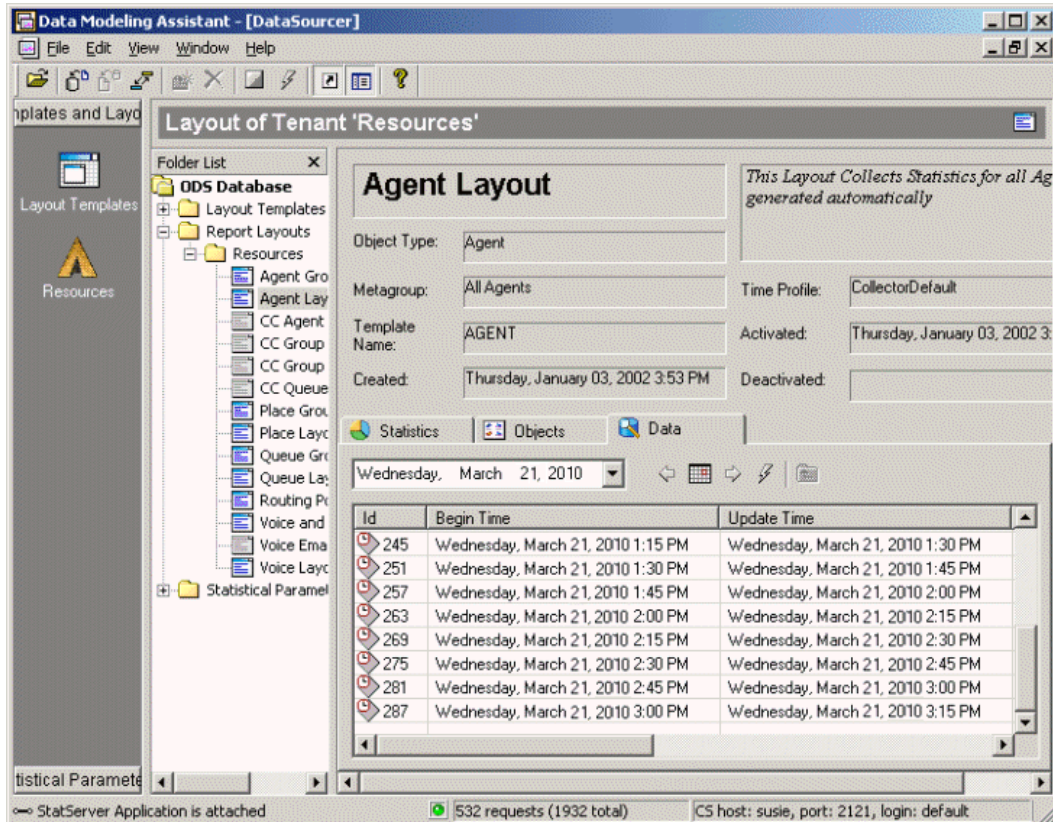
Data Modeling Assistant - [DataSourcer]

File Edit View Window Help

nplates and Layo

Layout Templates

Resources

tistical Paramete

Layout of Tenant 'Resources'

Folder List

ODS Database
Layout Templates
Report Layouts
Resources
Agent Gro
Agent Lay
CC Agent
CC Group
CC Group
CC Queue
Place Grou
Place Layo
Queue Gro
Queue Lay
Routing Po
Voice and
Voice Ema
Voice Layo
Statistical Paramet

Agent Layout

This Layout Collects Statistics for all Ag generated automatically

Object Type: Agent

Metagroup: All Agents

Time Profile: CollectorDefault

Template Name: AGENT

Activated: Thursday, January 03, 2002 3

Created: Thursday, January 03, 2002 3:53 PM

Deactivated:

Statistics | Objects | Data

Wednesday, March 21, 2010

| Id | Begin Time | Update Time |
|---|---|---|
| 245 | Wednesday, March 21, 2010 1:15 PM | Wednesday, March 21, 2010 1:30 PM |
| 251 | Wednesday, March 21, 2010 1:30 PM | Wednesday, March 21, 2010 1:45 PM |
| 257 | Wednesday, March 21, 2010 1:45 PM | Wednesday, March 21, 2010 2:00 PM |
| 263 | Wednesday, March 21, 2010 2:00 PM | Wednesday, March 21, 2010 2:15 PM |
| 269 | Wednesday, March 21, 2010 2:15 PM | Wednesday, March 21, 2010 2:30 PM |
| 275 | Wednesday, March 21, 2010 2:30 PM | Wednesday, March 21, 2010 2:45 PM |
| 281 | Wednesday, March 21, 2010 2:45 PM | Wednesday, March 21, 2010 3:00 PM |
| 287 | Wednesday, March 21, 2010 3:00 PM | Wednesday, March 21, 2010 3:15 PM |

StatServer Application is attached

532 requests (1932 total)

CS host: susie, port: 2121, login: default